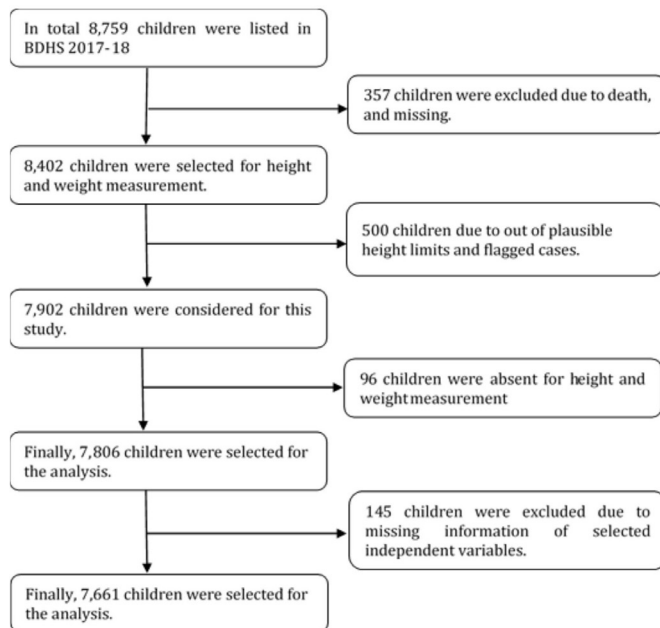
In total 8,759 children were listed in BDHS 2017-18

357 children were excluded due to death, and missing.

8,402 children were selected for height and weight measurement.

500 children due to out of plausible height limits and flagged cases.

7,902 children were considered for this study.

96 children were absent for height and weightmeasurement

Finally, 7,806 children were selected for the analysis.

145 children were excluded due to missing information of selected independent variables.

Finally, 7,661 children were selected for the analysis.